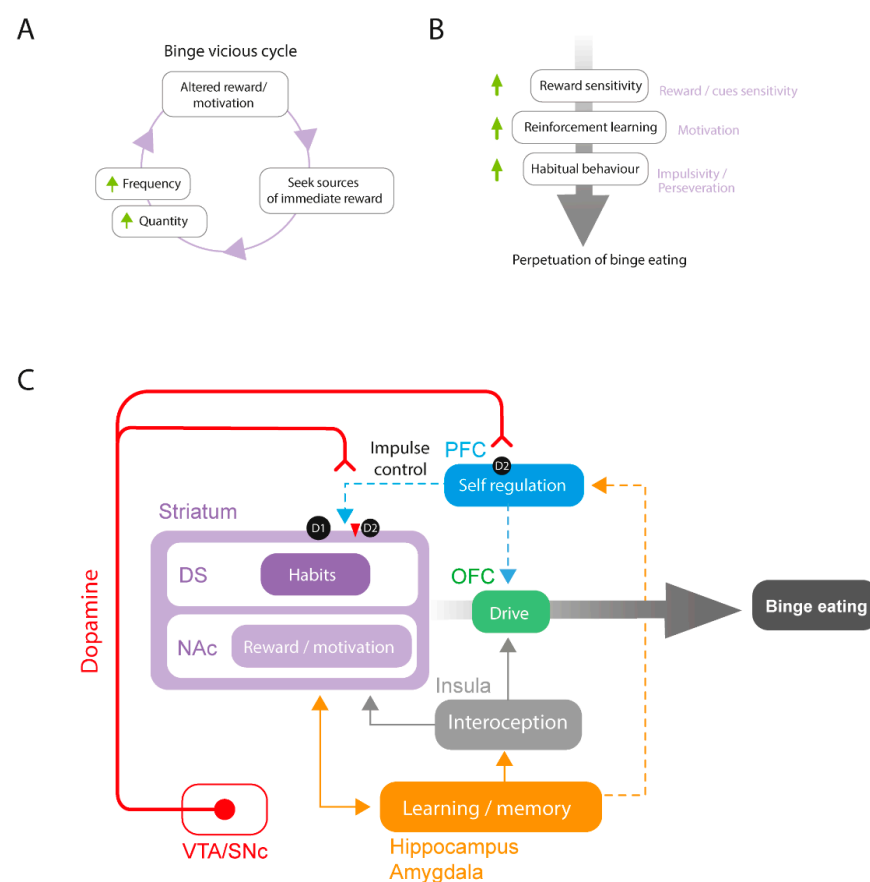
A

Binge vicious cycle

Altered reward/ motivation

Seek sources of immediate reward

Frequency

Quantity

B

Reward sensitivity

Reward / cues sensitivity

Reinforcement learning

Motivation

Habitual behaviour

Impulsivity / Perseveration

Perpetuation of binge eating

C

Impulse control

PFC

D2

Self regulation

Striatum

D1

D2

DS

Habits

NAc

Reward / motivation

OFC

Drive

Binge eating

Dopamine

Insula

Interoception

Learning / memory

VTA/SNc

Hippocampus
Amygdala